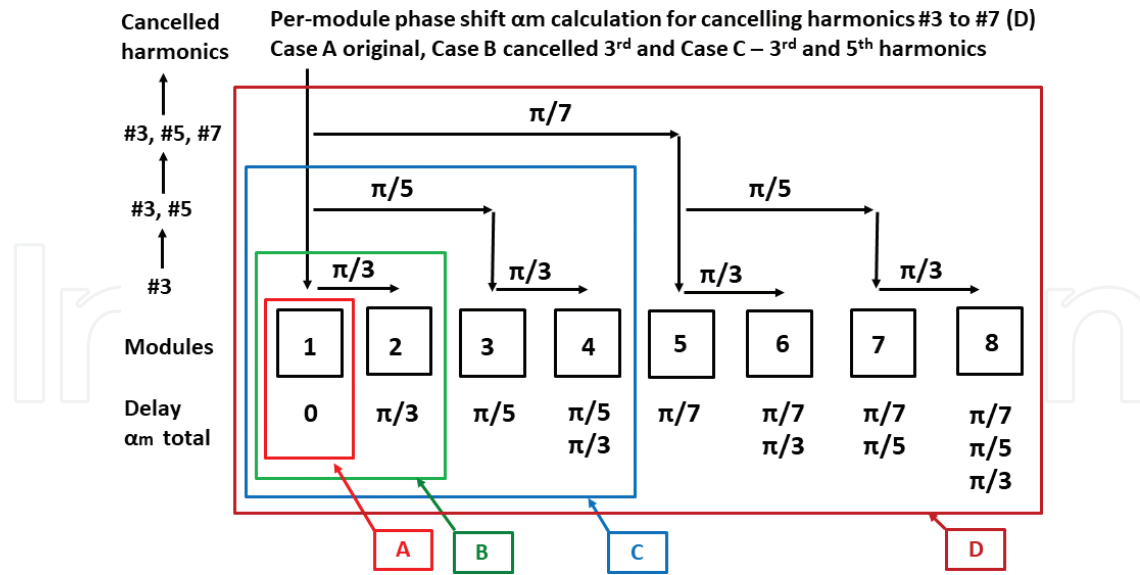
Cancelled harmonics

Per-module phase shift αm calculation for cancelling harmonics #3 to #7 (D)
Case A original, Case B cancelled 3$^{rd}$ and Case C – 3$^{rd}$ and 5$^{th}$ harmonics

#3, #5, #7

#3, #5

#3

π/7

π/5

π/5

π/3

π/3

π/3

π/3

Modules

1

2

3

4

5

6

7

8

Delay αm total

0

π/3

π/5

π/5
π/3

π/7

π/7
π/3

π/7
π/5

π/7
π/5
π/3

A

B

C

D